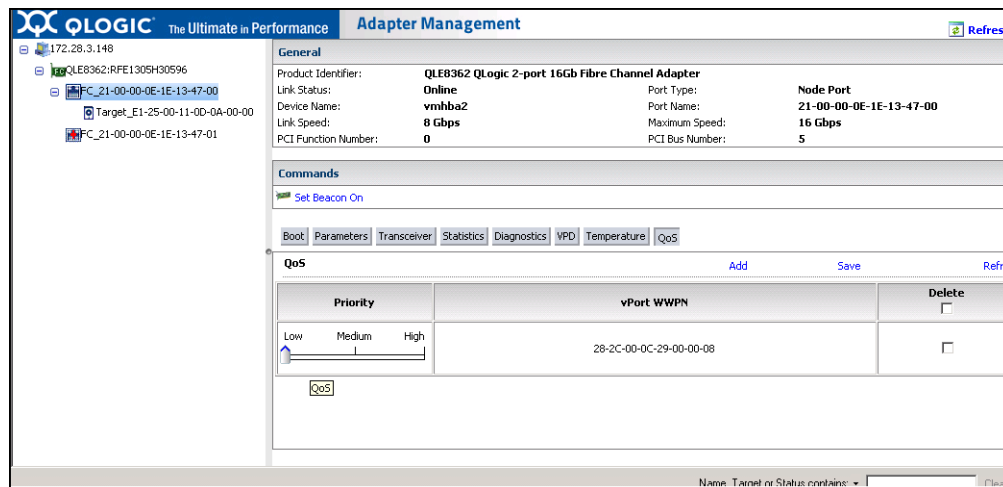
QLOGIC The Ultimate in Performance

Adapter Management

Refres

172.28.3.148
QLE8362:RFE1305H30596
FC_21-00-00-0E-1E-13-47-00
Target_E1-25-00-11-0D-0A-00-00
FC_21-00-00-0E-1E-13-47-01

General

| Product Identifier: | QLE8362 QLogic 2-port 16Gb Fibre Channel Adapter | | |
|---|---|---|---|
| Link Status: | Online | Port Type: | Node Port |
| Device Name: | vmhba2 | Port Name: | 21-00-00-0E-1E-13-47-00 |
| Link Speed: | 8 Gbps | Maximum Speed: | 16 Gbps |
| PCI Function Number: | 0 | PCI Bus Number: | 5 |

Commands

Set Beacon On

Boot Parameters Transceiver Statistics Diagnostics VPD Temperature QoS

QoS

Add Save Refr

| Priority | vPort WWPN | Delete |
|---|---|---|
| Low Medium High | 28-2C-00-0C-29-00-00-08 | |

QoS

Name, Target or Status contains: Clea